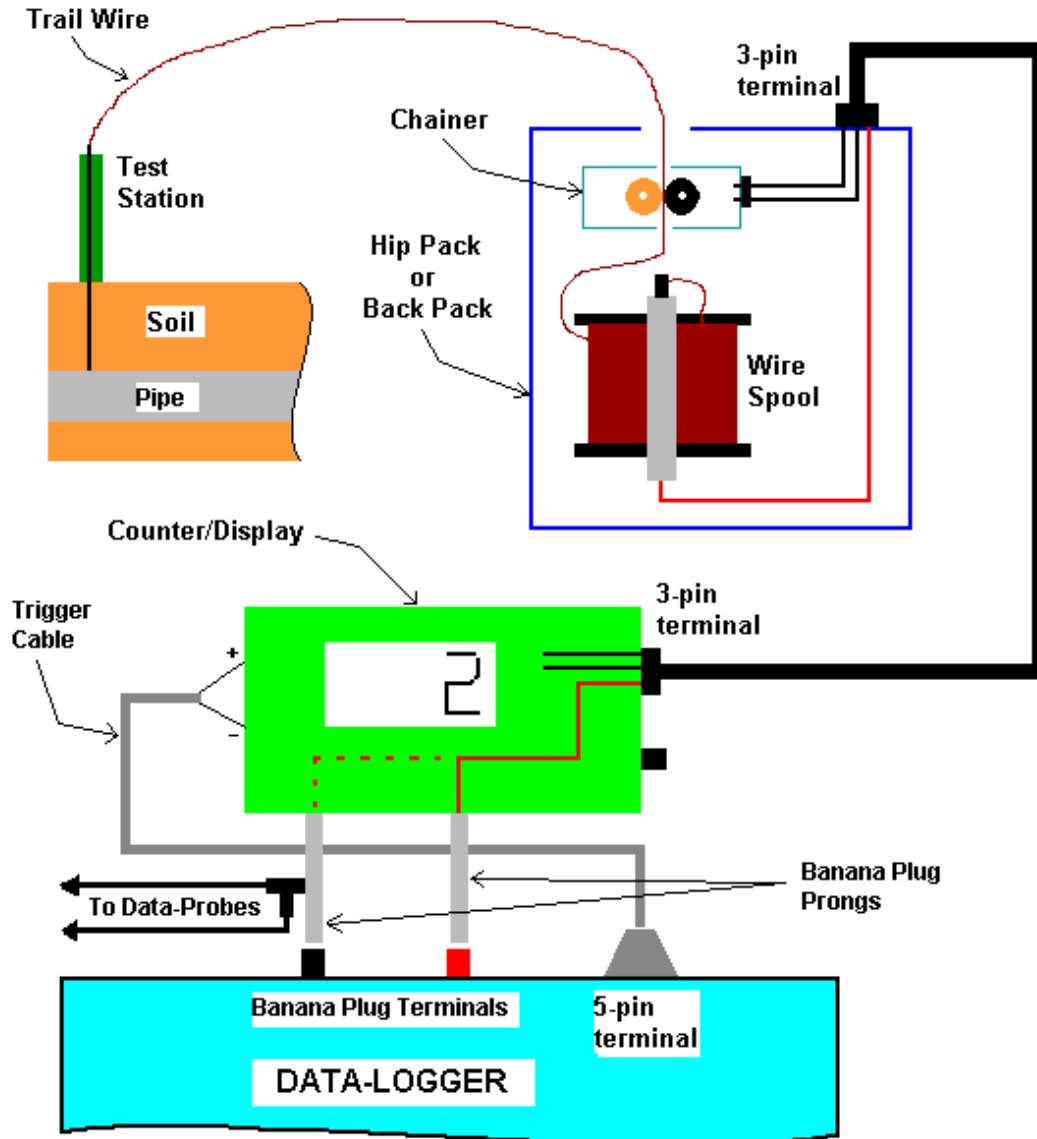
Trail Wire

3-pin terminal

Chainer

Test Station

Hip Pack or Back Pack

Soil

Pipe

Wire Spool

Counter/Display

Trigger Cable

3-pin terminal

+

–

2

To Data-Probes

Banana Plug Prongs

Banana Plug Terminals

5-pin terminal

DATA-LOGGER